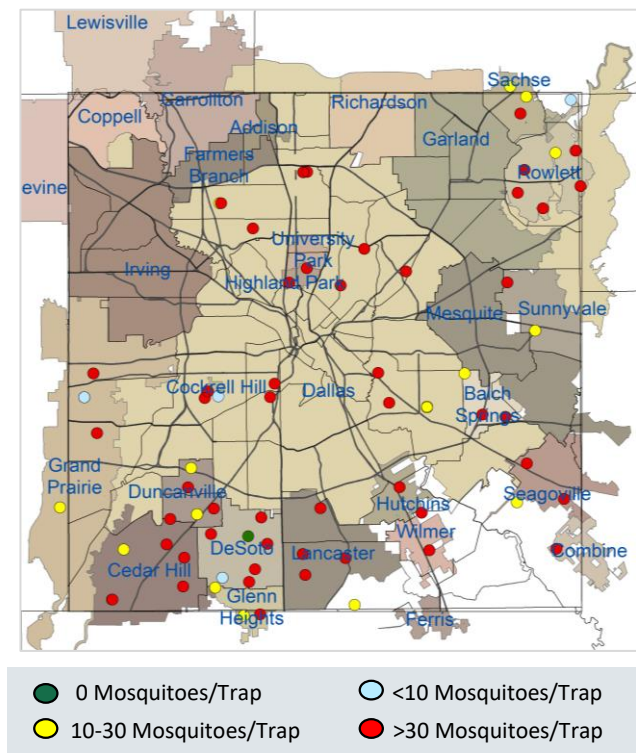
Lewisville
Sachse
Carrollton
Coppell
Richardson
Addison
Garland
Farmers Branch
Rowlett
evine
University Park
Irving
Highland Park
Mesquite
Sunnyvale
Cockrell Hill
Dallas
Balch Springs
Grand Prairie
Duncanville
Hutchins
Seagoville
DeSoto
Wilmer
Lancaster
Combine
Cedar Hill
Glenn Heights
Ferris

0 Mosquitoes/Trap
<10 Mosquitoes/Trap
10-30 Mosquitoes/Trap
>30 Mosquitoes/Trap